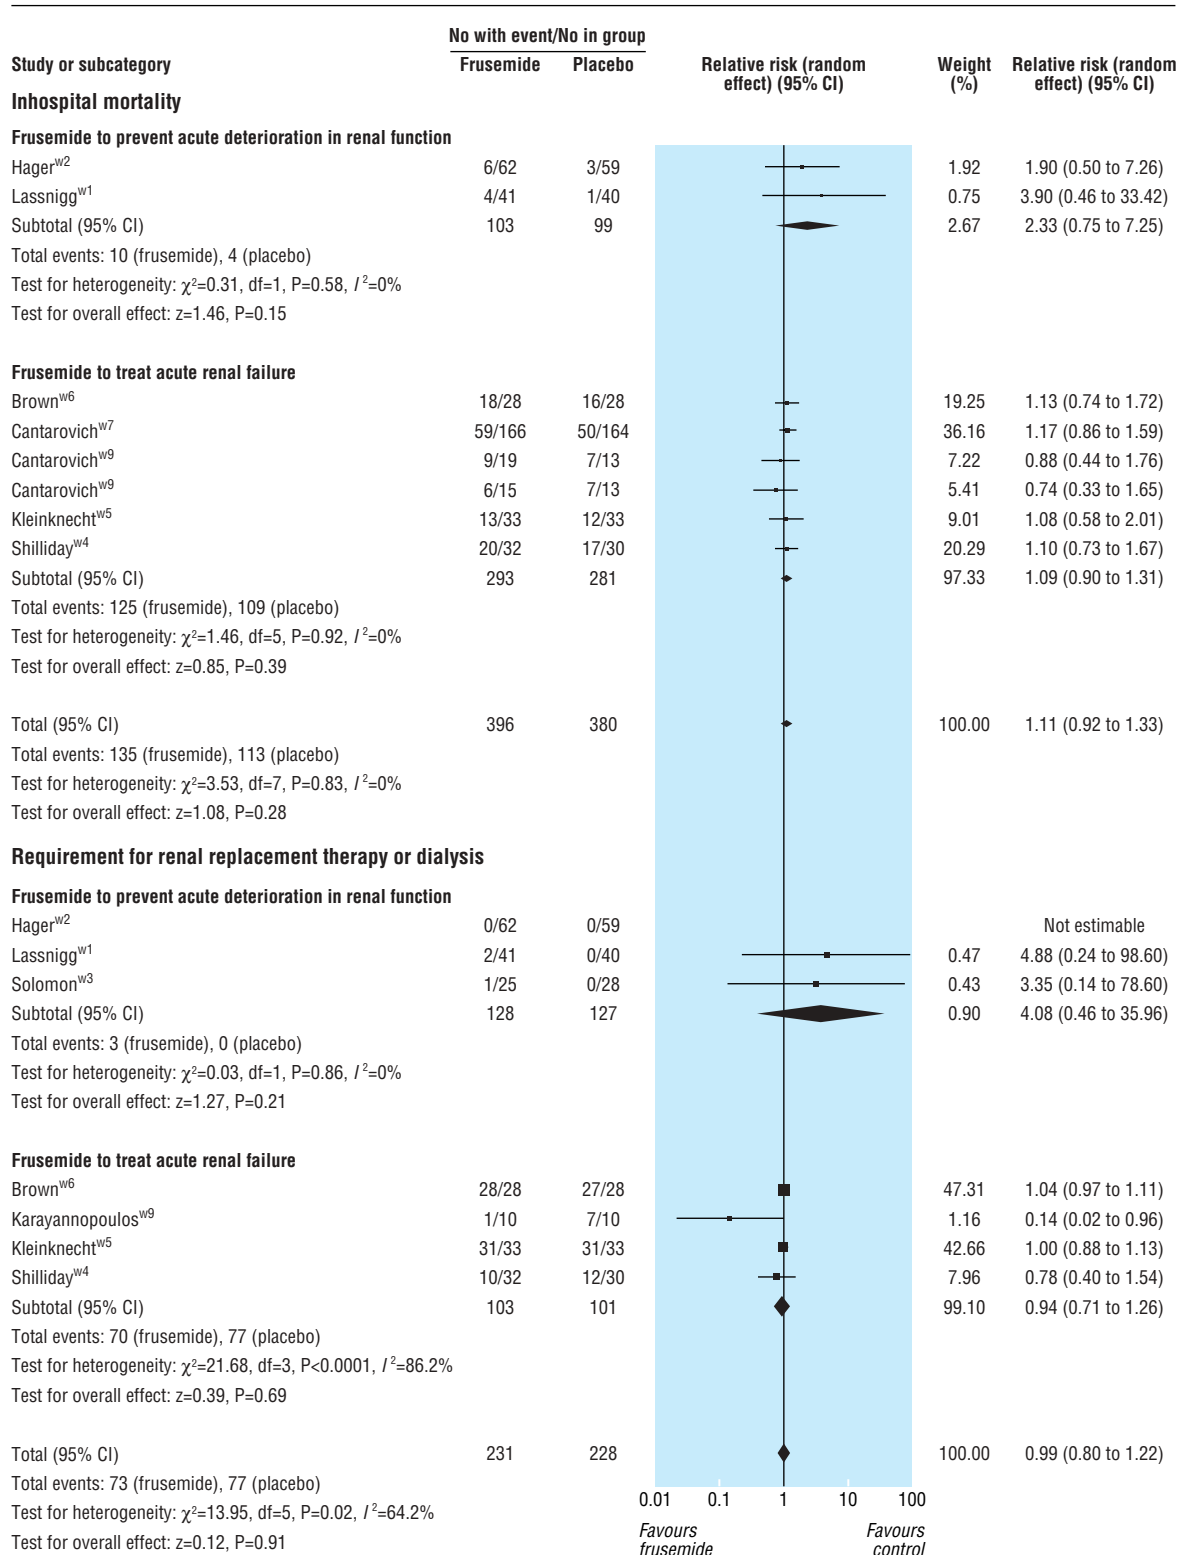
| Study or subcategory | No with event/No in group Frusemide | Placebo | Relative risk (random effect) (95% CI) | Weight (%) | Relative risk (random effect) (95% CI) |
|---|---|---|---|---|---|
| **Inhospital mortality** | | | | | |
| **Frusemide to prevent acute deterioration in renal function** | | | | | |
| Hager$^{w2}$ | 6/62 | 3/59 | | 1.92 | 1.90 (0.50 to 7.26) |
| Lassnigg$^{w1}$ | 4/41 | 1/40 | | 0.75 | 3.90 (0.46 to 33.42) |
| Subtotal (95% CI) | 103 | 99 | | 2.67 | 2.33 (0.75 to 7.25) |
| Total events: 10 (frusemide), 4 (placebo) | | | | | |
| Test for heterogeneity: $\chi^2$=0.31, df=1, P=0.58, $I^2$=0% | | | | | |
| Test for overall effect: z=1.46, P=0.15 | | | | | |
| **Frusemide to treat acute renal failure** | | | | | |
| Brown$^{w6}$ | 18/28 | 16/28 | | 19.25 | 1.13 (0.74 to 1.72) |
| Cantarovich$^{w7}$ | 59/166 | 50/164 | | 36.16 | 1.17 (0.86 to 1.59) |
| Cantarovich$^{w9}$ | 9/19 | 7/13 | | 7.22 | 0.88 (0.44 to 1.76) |
| Cantarovich$^{w9}$ | 6/15 | 7/13 | | 5.41 | 0.74 (0.33 to 1.65) |
| Kleinknecht$^{w5}$ | 13/33 | 12/33 | | 9.01 | 1.08 (0.58 to 2.01) |
| Shilliday$^{w4}$ | 20/32 | 17/30 | | 20.29 | 1.10 (0.73 to 1.67) |
| Subtotal (95% CI) | 293 | 281 | | 97.33 | 1.09 (0.90 to 1.31) |
| Total events: 125 (frusemide), 109 (placebo) | | | | | |
| Test for heterogeneity: $\chi^2$=1.46, df=5, P=0.92, $I^2$=0% | | | | | |
| Test for overall effect: z=0.85, P=0.39 | | | | | |
| Total (95% CI) | 396 | 380 | | 100.00 | 1.11 (0.92 to 1.33) |
| Total events: 135 (frusemide), 113 (placebo) | | | | | |
| Test for heterogeneity: $\chi^2$=3.53, df=7, P=0.83, $I^2$=0% | | | | | |
| Test for overall effect: z=1.08, P=0.28 | | | | | |
| **Requirement for renal replacement therapy or dialysis** | | | | | |
| **Frusemide to prevent acute deterioration in renal function** | | | | | |
| Hager$^{w2}$ | 0/62 | 0/59 | | | Not estimable |
| Lassnigg$^{w1}$ | 2/41 | 0/40 | | 0.47 | 4.88 (0.24 to 98.60) |
| Solomon$^{w3}$ | 1/25 | 0/28 | | 0.43 | 3.35 (0.14 to 78.60) |
| Subtotal (95% CI) | 128 | 127 | | 0.90 | 4.08 (0.46 to 35.96) |
| Total events: 3 (frusemide), 0 (placebo) | | | | | |
| Test for heterogeneity: $\chi^2$=0.03, df=1, P=0.86, $I^2$=0% | | | | | |
| Test for overall effect: z=1.27, P=0.21 | | | | | |
| **Frusemide to treat acute renal failure** | | | | | |
| Brown$^{w6}$ | 28/28 | 27/28 | | 47.31 | 1.04 (0.97 to 1.11) |
| Karayannopoulos$^{w9}$ | 1/10 | 7/10 | | 1.16 | 0.14 (0.02 to 0.96) |
| Kleinknecht$^{w5}$ | 31/33 | 31/33 | | 42.66 | 1.00 (0.88 to 1.13) |
| Shilliday$^{w4}$ | 10/32 | 12/30 | | 7.96 | 0.78 (0.40 to 1.54) |
| Subtotal (95% CI) | 103 | 101 | | 99.10 | 0.94 (0.71 to 1.26) |
| Total events: 70 (frusemide), 77 (placebo) | | | | | |
| Test for heterogeneity: $\chi^2$=21.68, df=3, P<0.0001, $I^2$=86.2% | | | | | |
| Test for overall effect: z=0.39, P=0.69 | | | | | |
| Total (95% CI) | 231 | 228 | | 100.00 | 0.99 (0.80 to 1.22) |
| Total events: 73 (frusemide), 77 (placebo) | | | | | |
| Test for heterogeneity: $\chi^2$=13.95, df=5, P=0.02, $I^2$=64.2% | | | | | |
| Test for overall effect: z=0.12, P=0.91 | | | | | |

0.01 0.1 1 10 100

Favours frusemide

Favours control